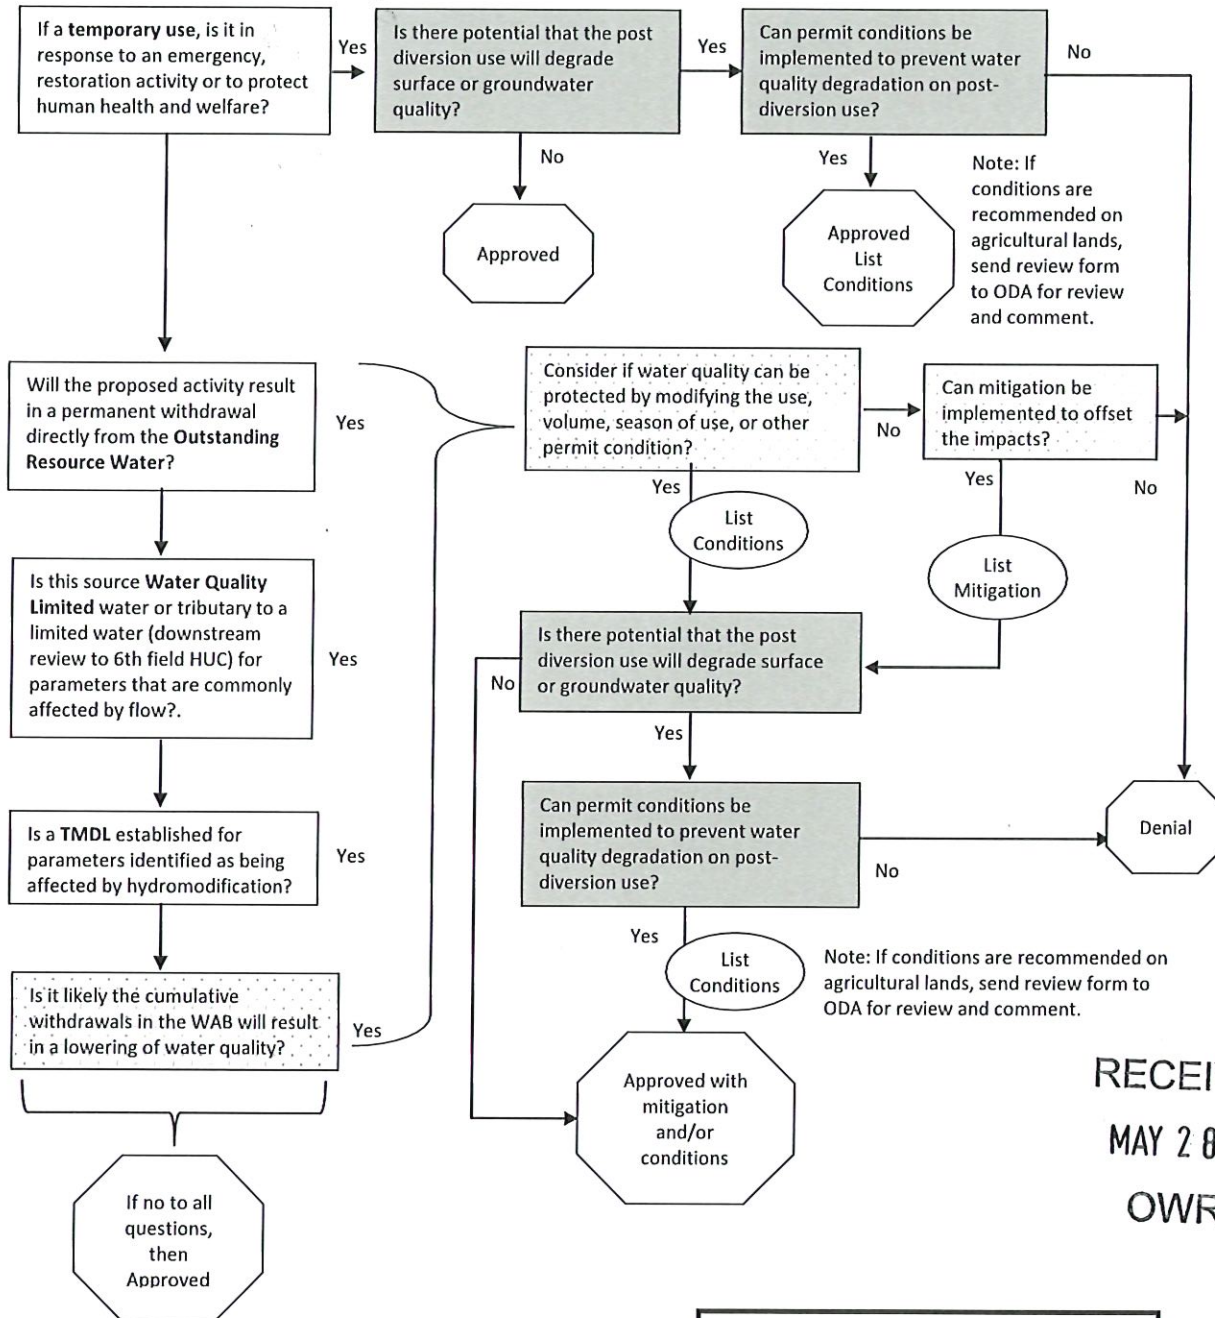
If a **temporary use**, is it in response to an emergency, restoration activity or to protect human health and welfare?

Yes

Is there potential that the post diversion use will degrade surface or groundwater quality?

Yes

Can permit conditions be implemented to prevent water quality degradation on post-diversion use?

No

No

Approved

Yes

Approved List Conditions

Note: If conditions are recommended on agricultural lands, send review form to ODA for review and comment.

Will the proposed activity result in a permanent withdrawal directly from the **Outstanding Resource Water**?

Yes

Consider if water quality can be protected by modifying the use, volume, season of use, or other permit condition?

No

Can mitigation be implemented to offset the impacts?

Yes

No

Yes

List Conditions

List Mitigation

Is this source **Water Quality Limited** water or tributary to a limited water (downstream review to 6th field HUC) for parameters that are commonly affected by flow?.

Yes

Is there potential that the post diversion use will degrade surface or groundwater quality?

No

Yes

Is a **TMDL** established for parameters identified as being affected by hydromodification?

Yes

Can permit conditions be implemented to prevent water quality degradation on post-diversion use?

No

Denial

Yes

List Conditions

Note: If conditions are recommended on agricultural lands, send review form to ODA for review and comment.

Is it likely the cumulative withdrawals in the WAB will result in a lowering of water quality?

Yes

Approved with mitigation and/or conditions

If no to all questions, then Approved

RECEI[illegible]

MAY 2 8 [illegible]

OWR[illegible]